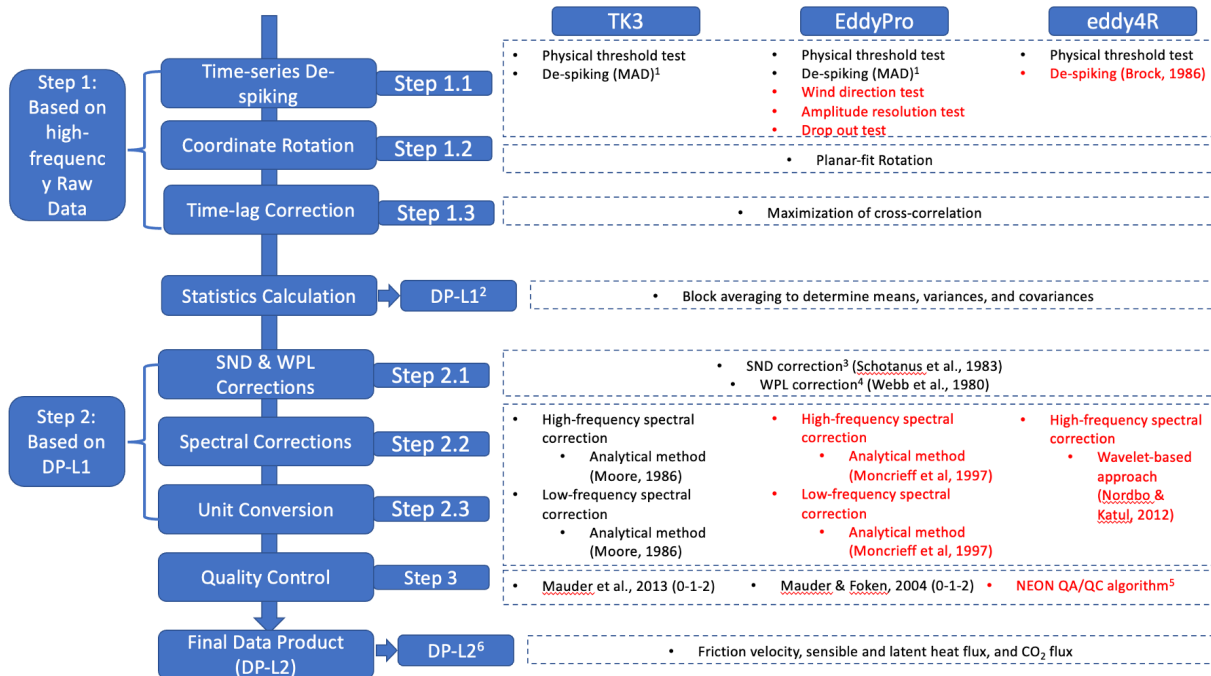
TK3

EddyPro

eddy4R

Step 1: Based on high-frequency Raw Data

Time-series De-spiking

Step 1.1

- Physical threshold test
- De-spiking (MAD)$^1$

- Physical threshold test
- De-spiking (MAD)$^1$
- Wind direction test
- Amplitude resolution test
- Drop out test

- Physical threshold test
- De-spiking (Brock, 1986)

Coordinate Rotation

Step 1.2

- Planar-fit Rotation

Time-lag Correction

Step 1.3

- Maximization of cross-correlation

Statistics Calculation

DP-L1$^2$

- Block averaging to determine means, variances, and covariances

Step 2: Based on DP-L1

SND & WPL Corrections

Step 2.1

- SND correction$^3$ (Schotanus et al., 1983)
- WPL correction$^4$ (Webb et al., 1980)

Spectral Corrections

Step 2.2

Unit Conversion

Step 2.3

- High-frequency spectral correction
  - Analytical method (Moore, 1986)
- Low-frequency spectral correction
  - Analytical method (Moore, 1986)

- High-frequency spectral correction
  - Analytical method (Moncrieff et al, 1997)
- Low-frequency spectral correction
  - Analytical method (Moncrieff et al, 1997)

- High-frequency spectral correction
  - Wavelet-based approach (Nordbo & Katul, 2012)

Quality Control

Step 3

- Mauder et al., 2013 (0-1-2)
- Mauder & Foken, 2004 (0-1-2)
- NEON QA/QC algorithm$^5$

Final Data Product (DP-L2)

DP-L2$^6$

- Friction velocity, sensible and latent heat flux, and $CO_2$ flux